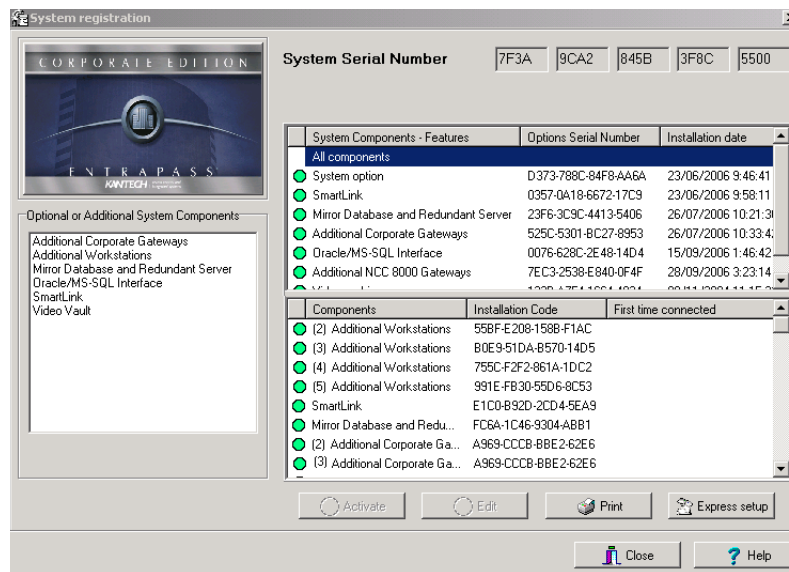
System registration

CORPORATE EDITION
ENTRAPASS
KANTECH

System Serial Number 7F3A 9CA2 845B 3F8C 5500

| System Components - Features | Options Serial Number | Installation date |
|---|---|---|
| All components | | |
| System option | D373-788C-84F8-AA6A | 23/06/2006 9:46:41 |
| SmartLink | 0357-0A18-6672-17C9 | 23/06/2006 9:58:11 |
| Mirror Database and Redundant Server | 23F6-3C9C-4413-5406 | 26/07/2006 10:21:3 |
| Additional Corporate Gateways | 525C-5301-BC27-8953 | 26/07/2006 10:33:4 |
| Oracle/MS-SQL Interface | 0076-628C-2E48-14D4 | 15/09/2006 1:46:42 |
| Additional NCC 8000 Gateways | 7EC3-2538-E840-0F4F | 28/09/2006 3:23:14 |
| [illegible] | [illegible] | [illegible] |

Optional or Additional System Components
Additional Corporate Gateways
Additional Workstations
Mirror Database and Redundant Server
Oracle/MS-SQL Interface
SmartLink
Video Vault

| Components | Installation Code | First time connected |
|---|---|---|
| (2) Additional Workstations | 55BF-E208-158B-F1AC | |
| (3) Additional Workstations | B0E9-51DA-B570-14D5 | |
| (4) Additional Workstations | 755C-F2F2-861A-1DC2 | |
| (5) Additional Workstations | 991E-FB30-55D6-8C53 | |
| SmartLink | E1C0-B92D-2CD4-5EA9 | |
| Mirror Database and Redu... | FC6A-1C46-9304-ABB1 | |
| (2) Additional Corporate Ga... | A969-CCCB-BBE2-62E6 | |
| (3) Additional Corporate Ga... | A969-CCCB-BBE2-62E6 | |

Activate Edit Print Express setup

Close Help